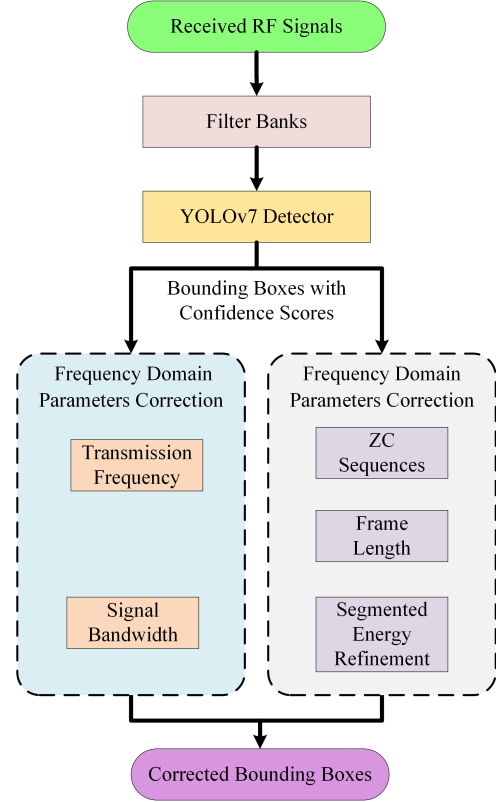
Received RF Signals

Filter Banks

YOLOv7 Detector

Bounding Boxes with Confidence Scores

Frequency Domain Parameters Correction

Transmission Frequency

Signal Bandwidth

Frequency Domain Parameters Correction

ZC Sequences

Frame Length

Segmented Energy Refinement

Corrected Bounding Boxes